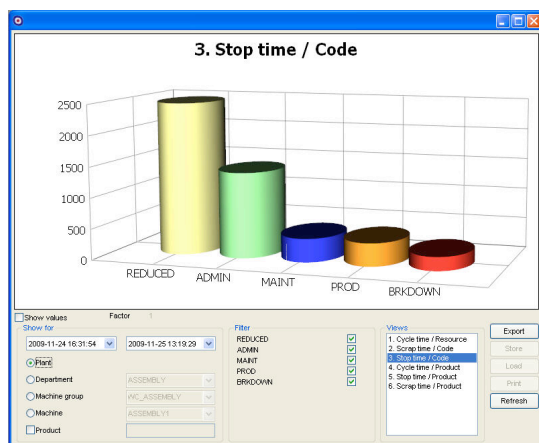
3. Stop time / Code

2500
2000
1500
1000
500
0

REDUCED ADMIN MAINT PROD BRKDOWN

Show values
Factor 1

Show for
2009-11-24 16:31:54
2009-11-25 13:19:29
Plant
Department ASSEMBLY
Machine group WC_ASSEMBLY
Machine ASSEMBLY1
Product

Filter
REDUCED
ADMIN
MAINT
PROD
BRKDOWN

Views
1. Cycle time / Resource
2. Scrap time / Code
3. Stop time / Code
4. Cycle time / Product
5. Stop time / Product
6. Scrap time / Product

Export
Store
Load
Print
Refresh